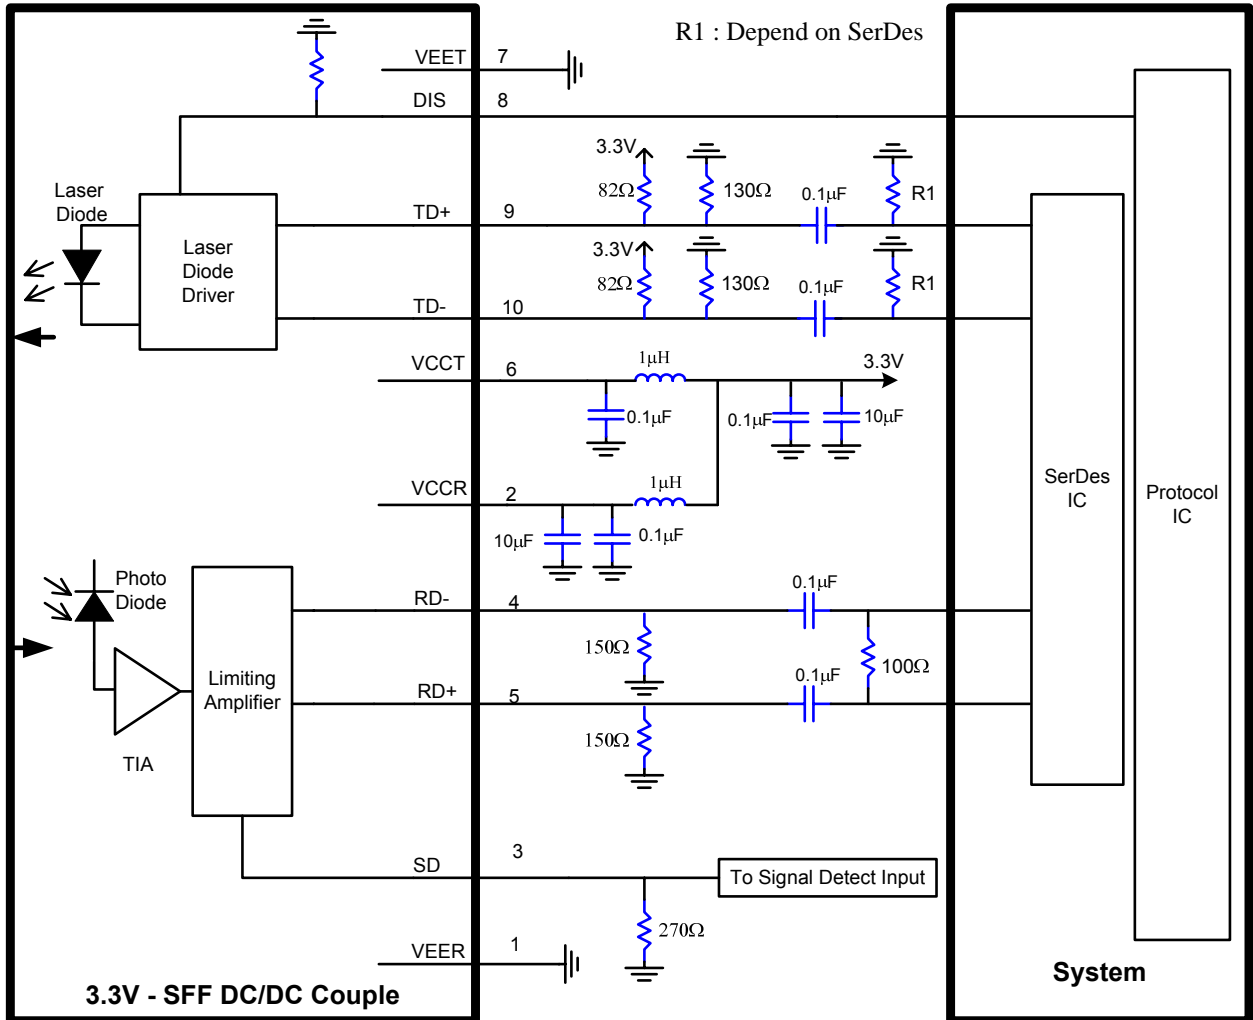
R1 : Depend on SerDes

VEET 7

DIS 8

Laser Diode

Laser Diode Driver

3.3V

$82\Omega$

$130\Omega$

$0.1\mu F$

R1

TD+ 9

3.3V

$82\Omega$

$130\Omega$

$0.1\mu F$

R1

TD- 10

VCCT 6

$1\mu H$

3.3V

$0.1\mu F$

$0.1\mu F$

$10\mu F$

VCCR 2

$1\mu H$

$10\mu F$

$0.1\mu F$

Photo Diode

SerDes IC

Protocol IC

RD- 4

$0.1\mu F$

$150\Omega$

$100\Omega$

Limiting Amplifier

$0.1\mu F$

RD+ 5

$150\Omega$

TIA

SD 3

To Signal Detect Input

$270\Omega$

VEER 1

3.3V - SFF DC/DC Couple

System